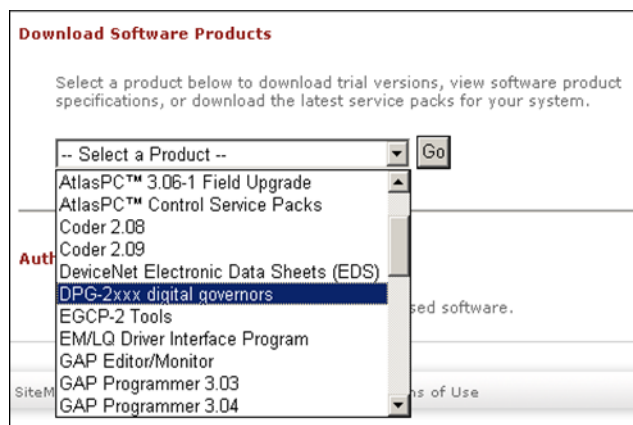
Download Software Products

Select a product below to download trial versions, view software product specifications, or download the latest service packs for your system.

-- Select a Product --

Go

AtlasPC™ 3.06-1 Field Upgrade
AtlasPC™ Control Service Packs
Coder 2.08
Coder 2.09
DeviceNet Electronic Data Sheets (EDS)
DPG-2xxx digital governors
EGCP-2 Tools
EM/LQ Driver Interface Program
GAP Editor/Monitor
GAP Programmer 3.03
GAP Programmer 3.04

Auth

sed software.

SiteM

s of Use